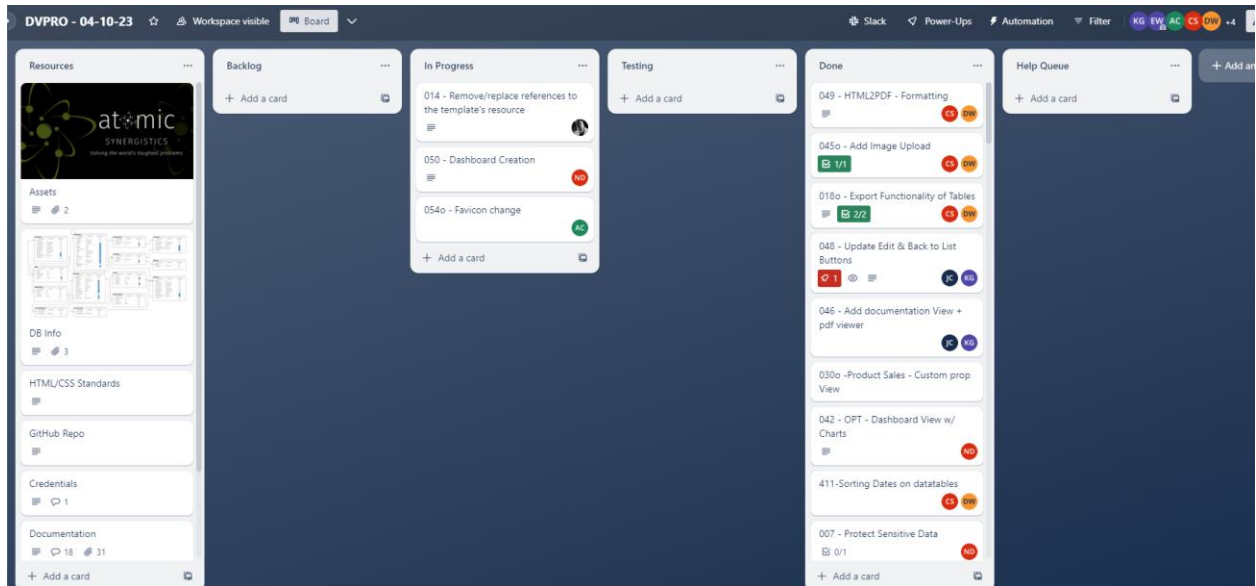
DVPRO - 04-10-23 ☆ Workspace visible Board

Slack Power-Ups Automation Filter KG EW AC CS DW +4

Resources ...

atomic SYNERGISTICS Solving the world's toughest problems

Assets
2

DB Info
3

HTML/CSS Standards

GitHub Repo

Credentials
1

Documentation
18 31

+ Add a card

Backlog ...

+ Add a card

In Progress ...

014 - Remove/replace references to the template's resource

050 - Dashboard Creation
ND

054o - Favicon change
AC

+ Add a card

Testing ...

+ Add a card

Done ...

049 - HTML2PDF - Formatting
CS DW

045o - Add Image Upload
1/1
CS DW

018o - Export Functionality of Tables
2/2
CS DW

048 - Update Edit & Back to List Buttons
1
JC KG

046 - Add documentation View + pdf viewer
JC KG

030o -Product Sales - Custom prop View

042 - OPT - Dashboard View w/ Charts
ND

411-Sorting Dates on datatables
CS DW

007 - Protect Sensitive Data
0/1
ND

+ Add a card

Help Queue ...

+ Add a card

+ Add an